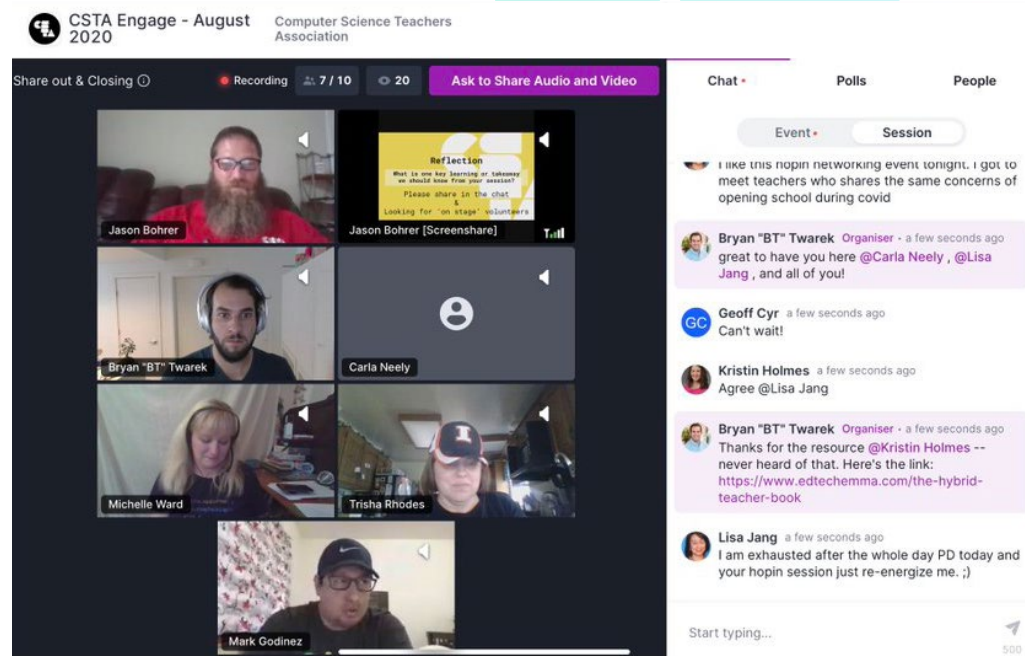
CSTA Engage - August 2020

Computer Science Teachers Association

Share out & Closing ⓘ

Recording

7 / 10

20

Ask to Share Audio and Video

Chat

Polls

People

Event

Session

Reflection

What is one key learning or takeaway we should know from your session?

Please share in the chat & Looking for "on stage" volunteers

Jason Bohrer

Jason Bohrer [Screenshare]

Bryan "BT" Twarek

Carla Neely

Michelle Ward

Trisha Rhodes

Mark Godinez

I like this hopin networking event tonight. I got to meet teachers who shares the same concerns of opening school during covid

Bryan "BT" Twarek Organiser • a few seconds ago
great to have you here @Carla Neely , @Lisa Jang , and all of you!

GC Geoff Cyr a few seconds ago
Can't wait!

Kristin Holmes a few seconds ago
Agree @Lisa Jang

Bryan "BT" Twarek Organiser • a few seconds ago
Thanks for the resource @Kristin Holmes -- never heard of that. Here's the link: https://www.edtechemma.com/the-hybrid-teacher-book

Lisa Jang a few seconds ago
I am exhausted after the whole day PD today and your hopin session just re-energize me. ;)

Start typing...

500